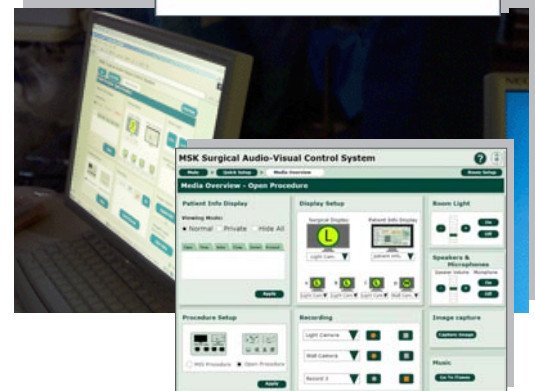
MSK Surgical Audio-Visual Control System

Main
Quick Setup
Media Overview
Room Setup

Media Overview - Open Procedure

Patient Info Display
Viewing Mode:
Normal
Private
Hide All
Apply

Display Setup
Surgical Display
Patient Info Display
L
Light Cam...
Patient Info
Light Cam
Light Cam
Light Cam
Wall Cam

Room Light
On
Off

Speakers & Microphones
Speaker Volume
Microphone
On
Off

Procedure Setup
MIS Procedure
Open Procedure
Apply

Recording
Light Camera
Wall Camera
Record 3

Image capture
Capture Image

Music
Go To iTunes